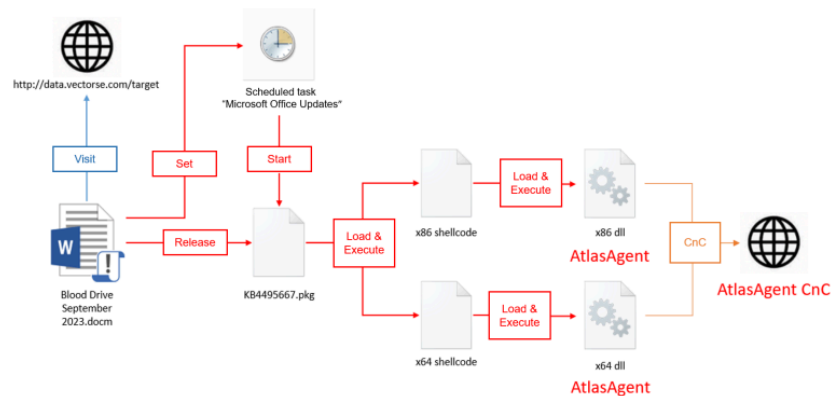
http://data.vectorse.com/target

Visit

Set

Scheduled task
"Microsoft Office Updates"

Start

Release

Blood Drive September 2023.docm

KB4495667.pkg

Load & Execute

x86 shellcode

Load & Execute

x86 dll

AtlasAgent

x64 shellcode

Load & Execute

x64 dll

AtlasAgent

CnC

AtlasAgent CnC